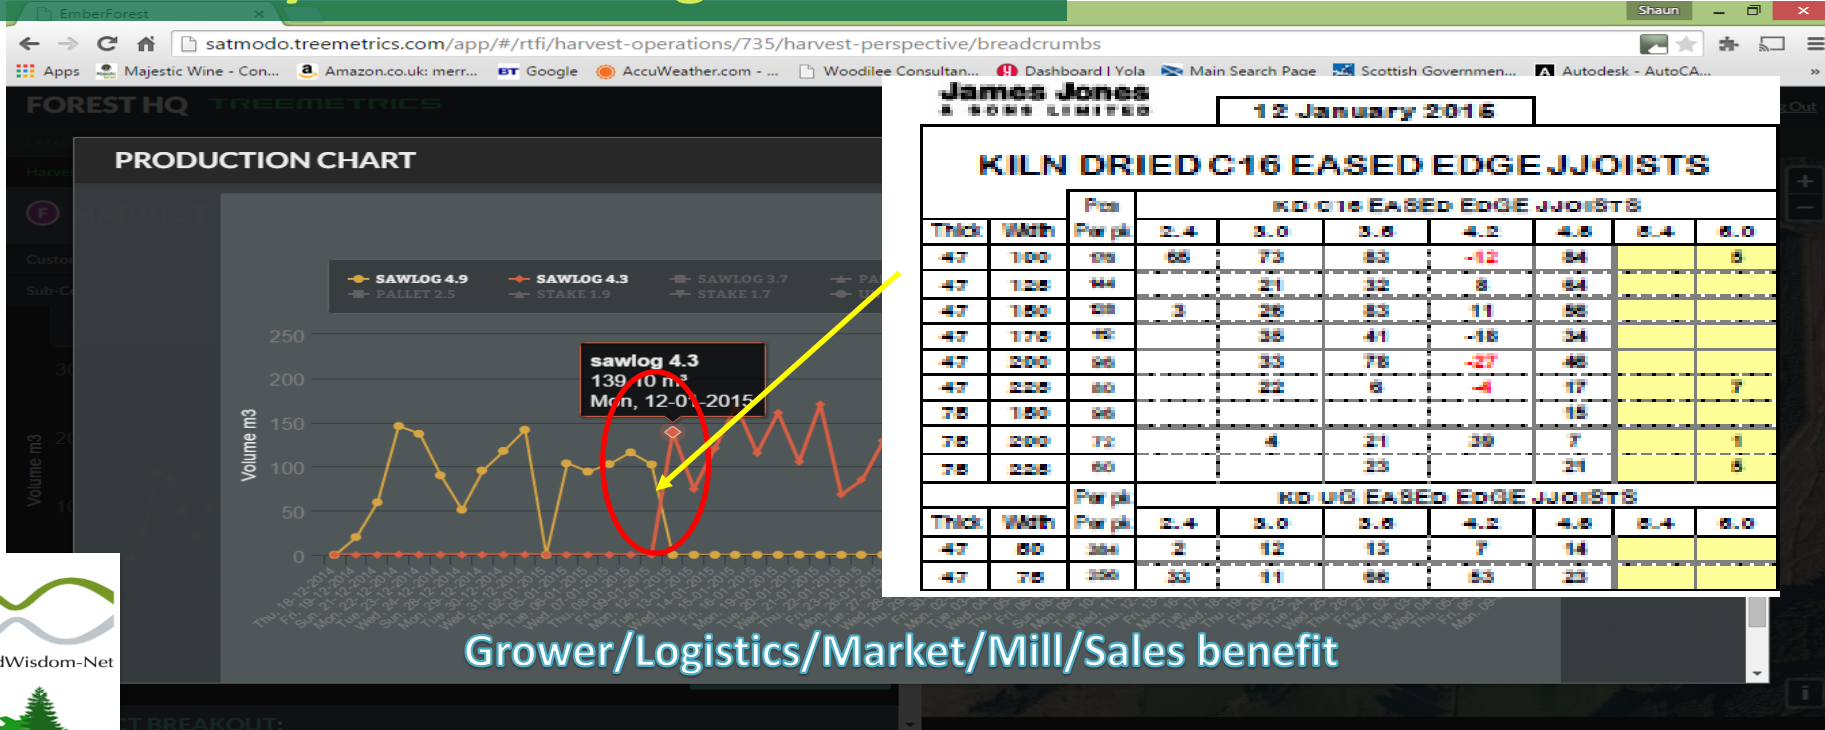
EmberForest

Shaun

satmodo.treemetrics.com/app/#/rtfi/harvest-operations/735/harvest-perspective/breadcrumbs

Apps Majestic Wine - Con... Amazon.co.uk: merr... Google AccuWeather.com - ... Woodilee Consultan... Dashboard | Yola Main Search Page Scottish Governmen... Autodesk - AutoCA...

FOREST HQ TREEMETRICS

PRODUCTION CHART

SAWLOG 4.9 SAWLOG 4.3 SAWLOG 3.7 PALLET 2.5 STAKE 1.9 STAKE 1.7

sawlog 4.3
139.10 m³
Mon, 12-01-2015

Volume m3

250
200
150
100
50
0

James Jones & SONS LIMITED

12 January 2016

KILN DRIED C16 EASED EDGE JJOISTS

| Thick | Width | Pcs Per pk | 2.4 | 3.0 | 3.6 | 4.2 | 4.8 | 5.4 | 6.0 |
|---|---|---|---|---|---|---|---|---|---|
| 47 | 100 | 176 | 65 | 73 | 63 | -12 | 64 | | 5 |
| 47 | 125 | 144 | | 21 | 32 | 8 | 64 | | |
| 47 | 150 | 120 | 3 | 26 | 63 | 11 | 56 | | |
| 47 | 175 | 72 | | 35 | 41 | -16 | 34 | | |
| 47 | 200 | 96 | | 33 | 78 | -27 | 46 | | |
| 47 | 225 | 60 | | 22 | 6 | -4 | 17 | | 7 |
| 75 | 150 | 96 | | | | | 15 | | |
| 75 | 200 | 72 | | 4 | 21 | 39 | 7 | | 1 |
| 75 | 225 | 60 | | | 23 | | 21 | | 5 |

KD UG EASED EDGE JJOISTS

| Thick | Width | Per pk | 2.4 | 3.0 | 3.6 | 4.2 | 4.8 | 5.4 | 6.0 |
|---|---|---|---|---|---|---|---|---|---|
| 47 | 50 | 384 | 2 | 12 | 13 | 7 | 14 | | |
| 47 | 75 | 256 | 33 | 11 | 66 | 53 | 23 | | |

dWisdom-Net

Grower/Logistics/Market/Mill/Sales benefit

T BREAKOUT: